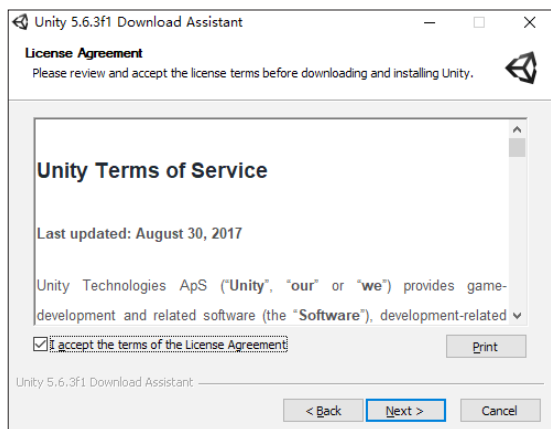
Unity 5.6.3f1 Download Assistant

License Agreement
Please review and accept the license terms before downloading and installing Unity.

Unity Terms of Service

Last updated: August 30, 2017

Unity Technologies ApS ("Unity", "our" or "we") provides game-development and related software (the "Software"), development-related

I accept the terms of the License Agreement

Print

Unity 5.6.3f1 Download Assistant

< Back

Next >

Cancel